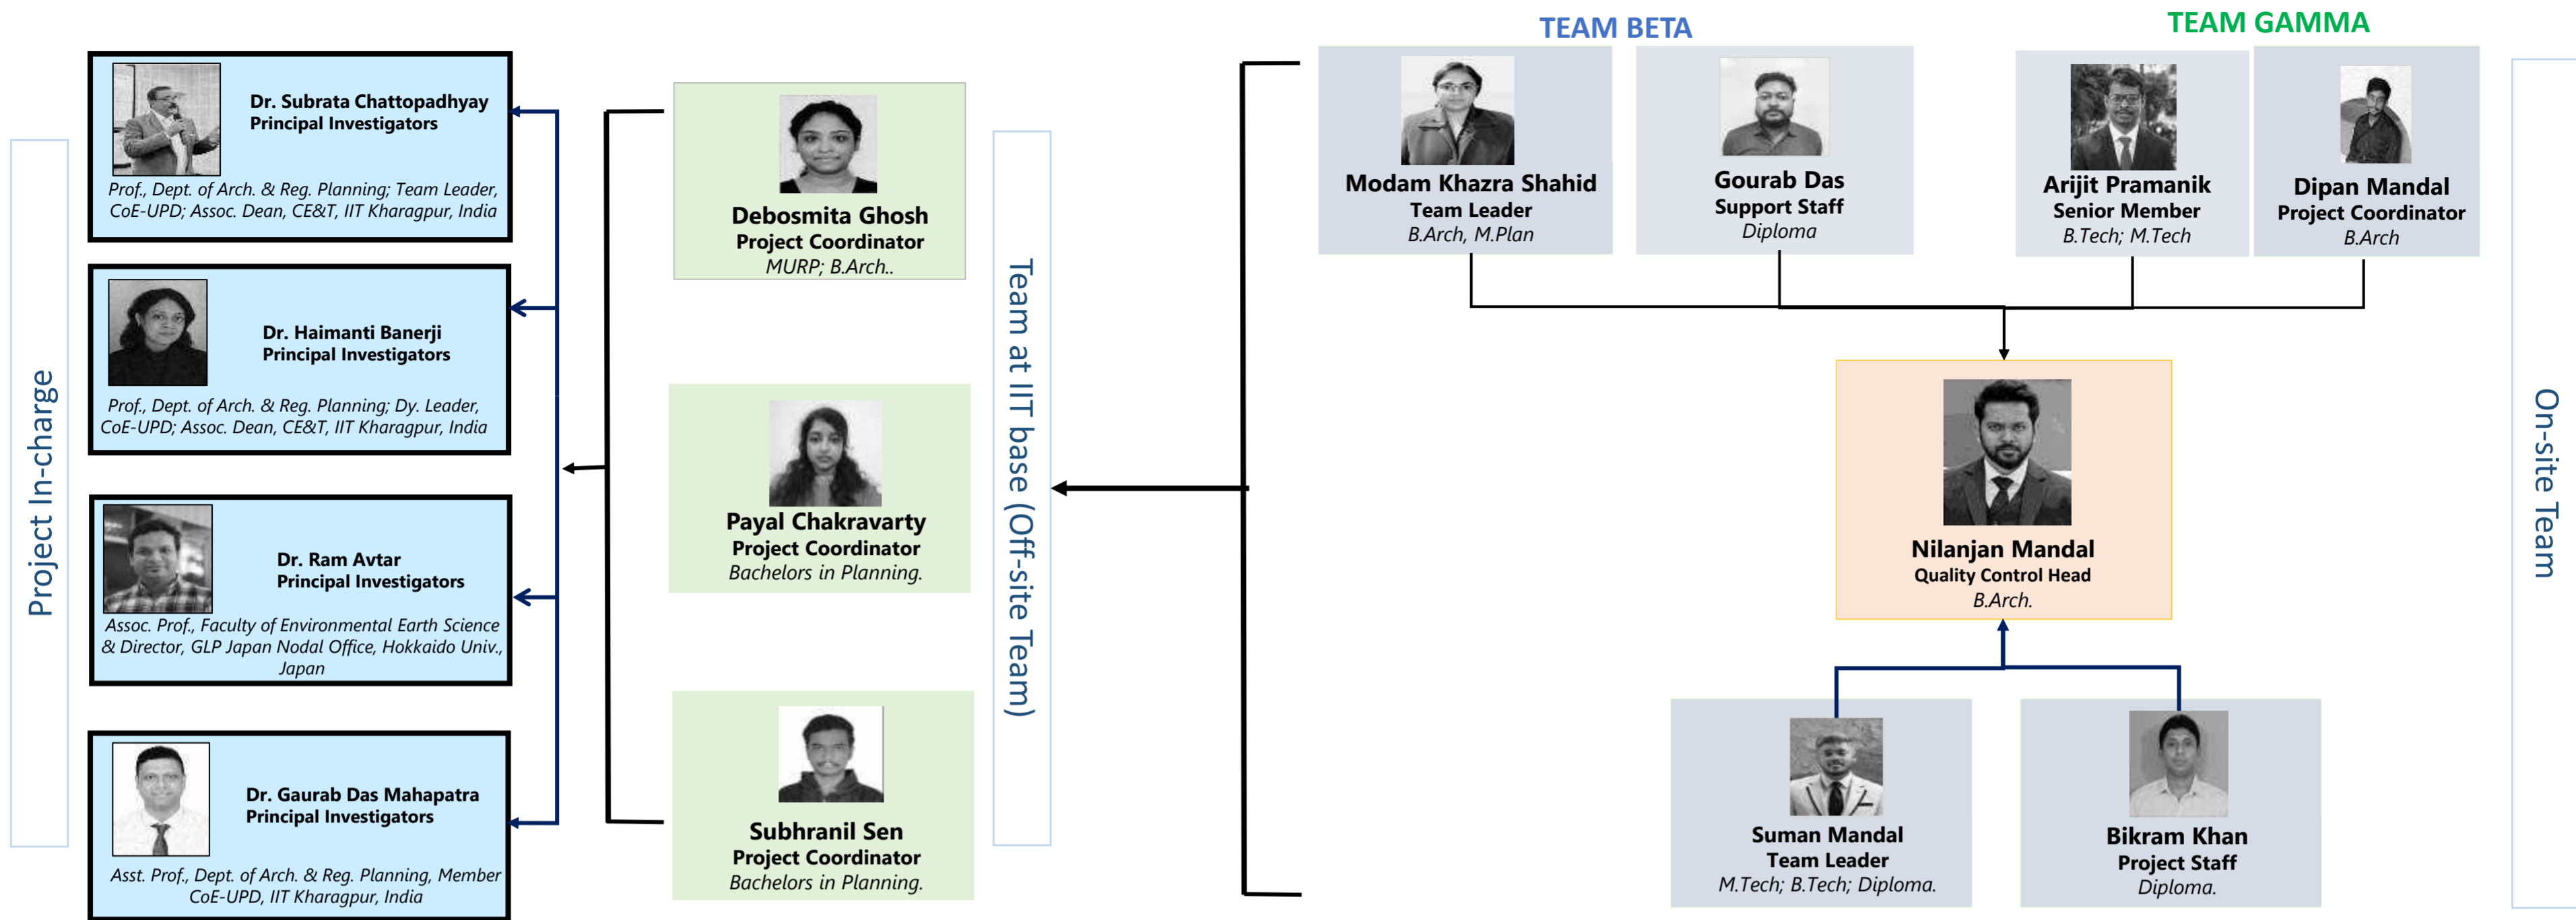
Project In-charge

Dr. Subrata Chattopadhyay
Principal Investigators
Prof., Dept. of Arch. & Reg. Planning; Team Leader, CoE-UPD; Assoc. Dean, CE&T, IIT Kharagpur, India

Dr. Haimanti Banerji
Principal Investigators
Prof., Dept. of Arch. & Reg. Planning; Dy. Leader, CoE-UPD; Assoc. Dean, CE&T, IIT Kharagpur, India

Dr. Ram Avtar
Principal Investigators
Assoc. Prof., Faculty of Environmental Earth Science & Director, GLP Japan Nodal Office, Hokkaido Univ., Japan

Dr. Gaurab Das Mahapatra
Principal Investigators
Asst. Prof., Dept. of Arch. & Reg. Planning, Member CoE-UPD, IIT Kharagpur, India

Debosmita Ghosh
Project Coordinator
MURP; B.Arch..

Payal Chakravarty
Project Coordinator
Bachelors in Planning.

Subhranil Sen
Project Coordinator
Bachelors in Planning.

Team at IIT base (Off-site Team)

TEAM BETA

TEAM GAMMA

Modam Khazra Shahid
Team Leader
B.Arch, M.Plan

Gourab Das
Support Staff
Diploma

Arijit Pramanik
Senior Member
B.Tech; M.Tech

Dipan Mandal
Project Coordinator
B.Arch

Nilanjan Mandal
Quality Control Head
B.Arch.

Suman Mandal
Team Leader
M.Tech; B.Tech; Diploma.

Bikram Khan
Project Staff
Diploma.

On-site Team